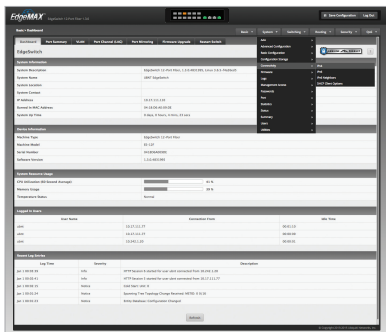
EdgeMAX EdgeSwitch 12-Port Fiber

Save Configuration | Log Out

Basic > Dashboard

Basic | System | Switching | Routing | Security | QoS

Dashboard | Port Summary | VLAN | Port Channel (LAG) | Port Mirroring | Firmware Upgrade | Restart Switch

EdgeSwitch

System Information

System Description | EdgeSwitch 12-Port Fiber, 1.3.0.4831993, Linux 3.6.5-f4d6b1b5
System Name | UBNT EdgeSwitch
System Location |
System Contact |
IP Address | 10.21.111.110
Burned In MAC Address | 04:18:D6:40:00:00
System Up Time | 0 days, 4 hours, 4 mins, 6 secs

Device Information

Machine Type | EdgeSwitch 12-Port Fiber
Machine Model | ES-12F
Serial Number | 0418D6400000
Software Version | 1.3.0.4831993

System Resource Usage

CPU Utilization (60 Second Average) | 32 %
Memory Usage | 58 %
Temperature Status | Normal

Logged In Users

| User Name | Connection From | Idle Time |
|---|---|---|
| ubnt | 10.21.111.77 | 00:01:10 |
| ubnt | 10.21.111.55 | 00:00:00 |
| ubnt | 10.42.1.150 | 00:03:15 |

Recent Log Entries

| Log Time | Severity | Description |
|---|---|---|
| Jan 1 00:08:55 | Info | HTTP Session 8 started for user ubnt connected from 10.2.0.1.16 |
| Jan 1 00:05:41 | Info | HTTP Session 5 started for user ubnt connected from 10.21.111.77 |
| Jan 1 00:00:35 | Notice | Cold Start: Unit: 0 |
| Jan 1 00:00:34 | Notice | Spanning Tree Topology Change Received: MSTID: 0 |
| Jan 1 00:00:33 | Notice | Entity Database: Configuration Changed |

Refresh

Advanced Configuration
Basic Configuration
Configuration Storage
Connectivity
Firmware
Logs
Management Access
Passwords
Port
Statistics
Status
Summary
Users
Utilities

IPv4
IPv6
IPv6 Neighbors
DHCP Client Options

© Copyright 2014-2015 Ubiquiti Networks, Inc.